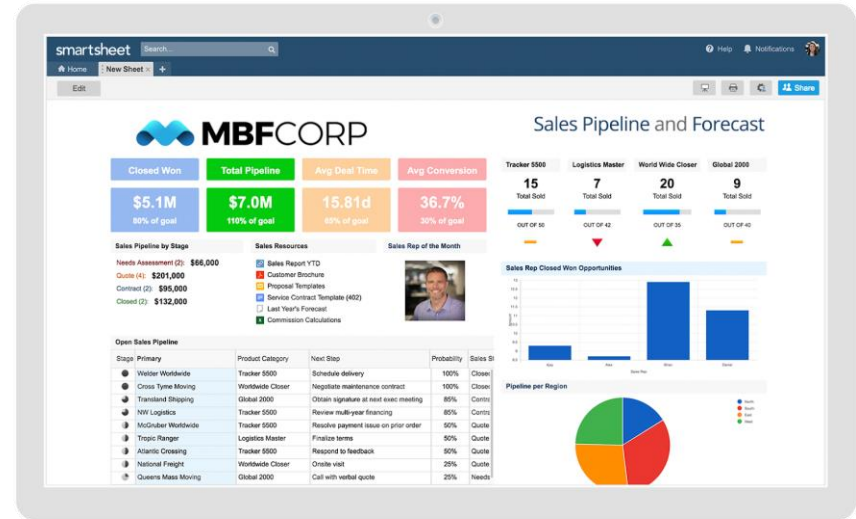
smartsheet Search...

Help Notifications

Home New Sheet ×

Edit

Share

MBFCORP

Sales Pipeline and Forecast

| Closed Won | Total Pipeline | Avg Deal Time | Avg Conversion |
|---|---|---|---|
| \$5.1M | \$7.0M | 15.81d | 36.7% |
| 80% of goal | 110% of goal | 65% of goal | 30% of goal |

| Tracker 5500 | Logistics Master | World Wide Closer | Global 2000 |
|---|---|---|---|
| 15 | 7 | 20 | 9 |
| Total Sold | Total Sold | Total Sold | Total Sold |
| OUT OF 50 | OUT OF 42 | OUT OF 35 | OUT OF 40 |

Sales Pipeline by Stage

Needs Assessment (2): \$66,000
Quote (4): \$201,000
Contract (2): \$95,000
Closed (2): \$132,000

Sales Resources

Sales Report YTD
Customer Brochure
Proposal Templates
Service Contract Template (402)
Last Year's Forecast
Commission Calculations

Sales Rep of the Month

Sales Rep Closed Won Opportunities

Pipeline per Region

Open Sales Pipeline

| Stage | Primary | Product Category | Next Step | Probability | Sales St |
|---|---|---|---|---|---|
| | Welder Worldwide | Tracker 5500 | Schedule delivery | 100% | Close |
| | Cross Tyme Moving | Worldwide Closer | Negotiate maintenance contract | 100% | Close |
| | Transland Shipping | Global 2000 | Obtain signature at next exec meeting | 85% | Contr |
| | NW Logistics | Tracker 5500 | Review multi-year financing | 85% | Contr |
| | McGruber Worldwide | Tracker 5500 | Resolve payment issue on prior order | 50% | Quote |
| | Tropic Ranger | Logistics Master | Finalize terms | 50% | Quote |
| | Atlantic Crossing | Tracker 5500 | Respond to feedback | 50% | Quote |
| | National Freight | Worldwide Closer | Onsite visit | 25% | Quote |
| | Queens Mass Moving | Global 2000 | Call with verbal quote | 25% | Needs |